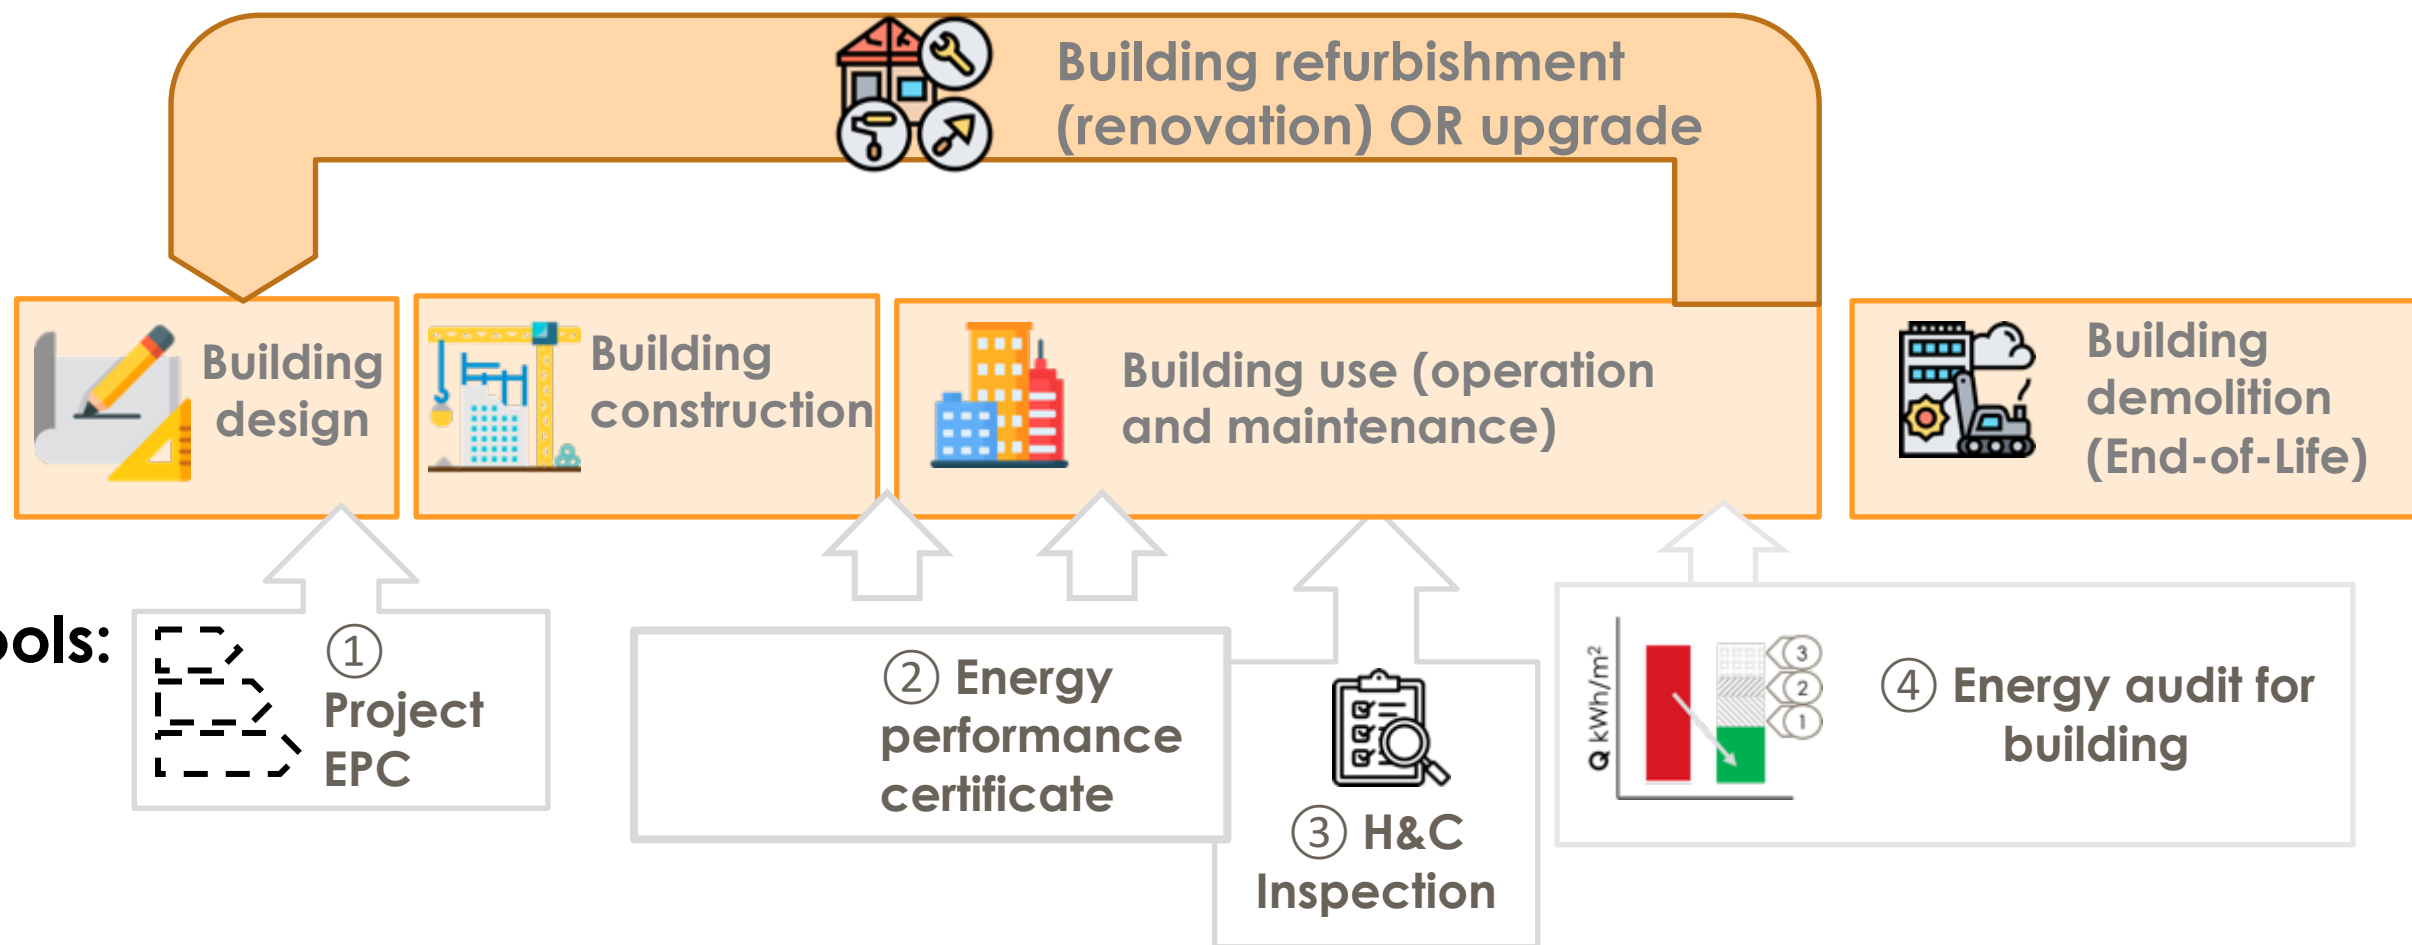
Building refurbishment (renovation) OR upgrade

Building design

Building construction

Building use (operation and maintenance)

Building demolition (End-of-Life)

ols:

① Project EPC

② Energy performance certificate

③ H&C Inspection

Q kWh/m²

3

2

1

④ Energy audit for building